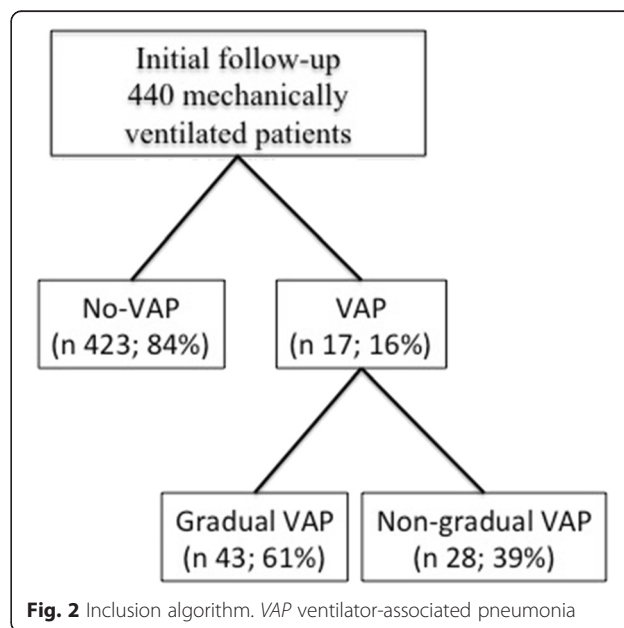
Initial follow-up
440 mechanically
ventilated patients

No-VAP
(n 423; 84%)

VAP
(n 17; 16%)

Gradual VAP
(n 43; 61%)

Non-gradual VAP
(n 28; 39%)

**Fig. 2** Inclusion algorithm. *VAP* ventilator-associated pneumonia